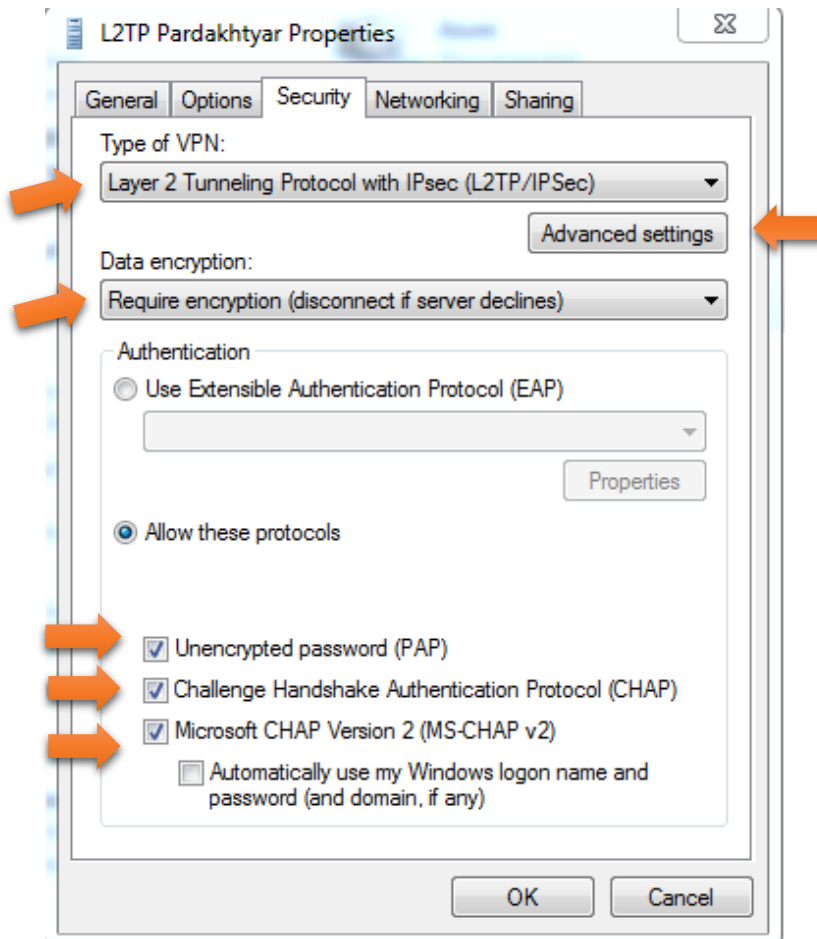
L2TP Pardakhtyar Properties

General Options Security Networking Sharing

Type of VPN:

Layer 2 Tunneling Protocol with IPsec (L2TP/IPSec)

Advanced settings

Data encryption:

Require encryption (disconnect if server declines)

Authentication

Use Extensible Authentication Protocol (EAP)

Properties

Allow these protocols

Unencrypted password (PAP)

Challenge Handshake Authentication Protocol (CHAP)

Microsoft CHAP Version 2 (MS-CHAP v2)

Automatically use my Windows logon name and password (and domain, if any)

OK Cancel